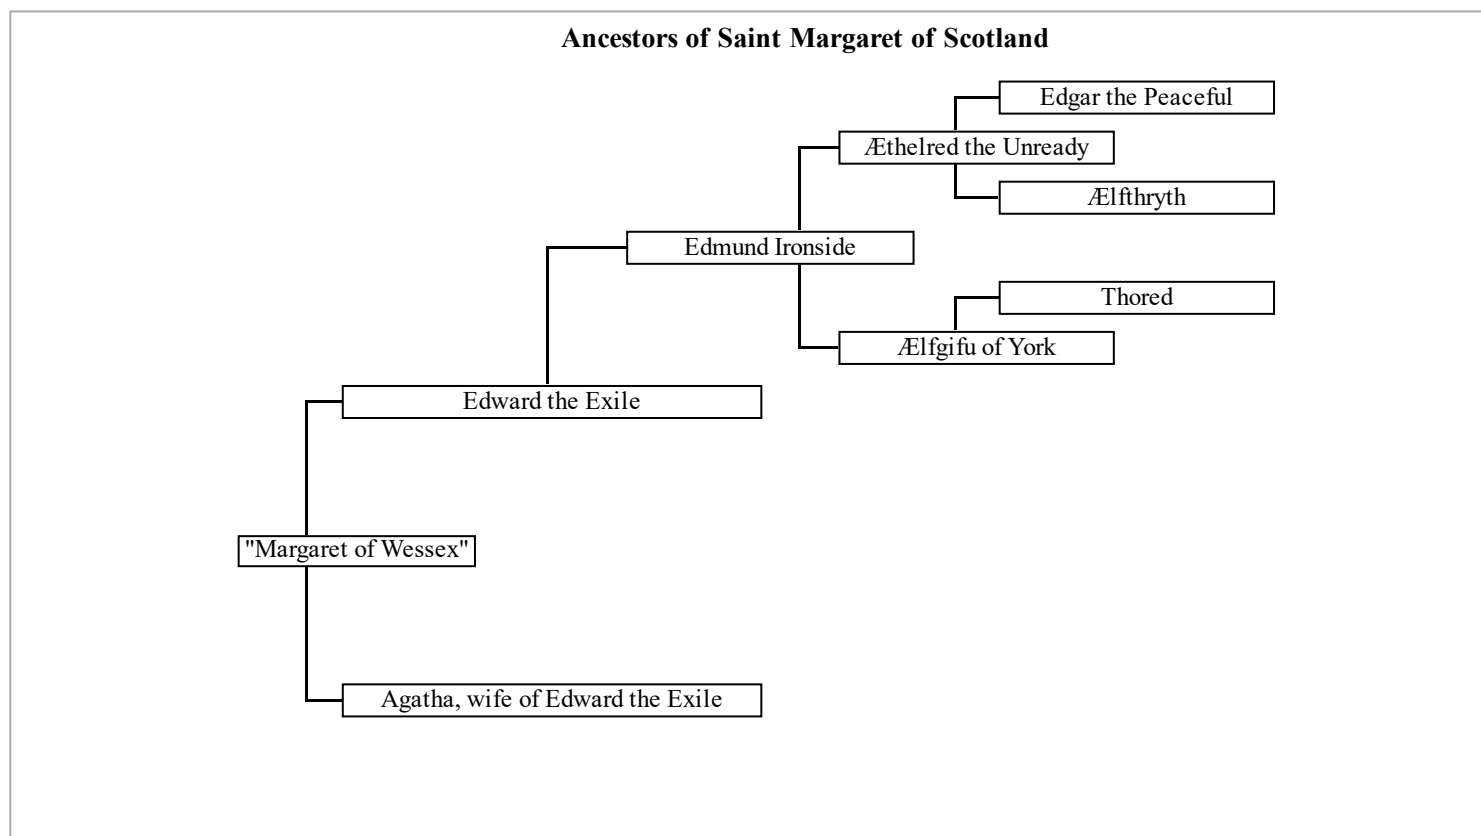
Ancestors of Saint Margaret of Scotland

Edgar the Peaceful

Æthelred the Unready

Ælfthryth

Edmund Ironside

Thored

Ælfgifu of York

Edward the Exile

"Margaret of Wessex"

Agatha, wife of Edward the Exile